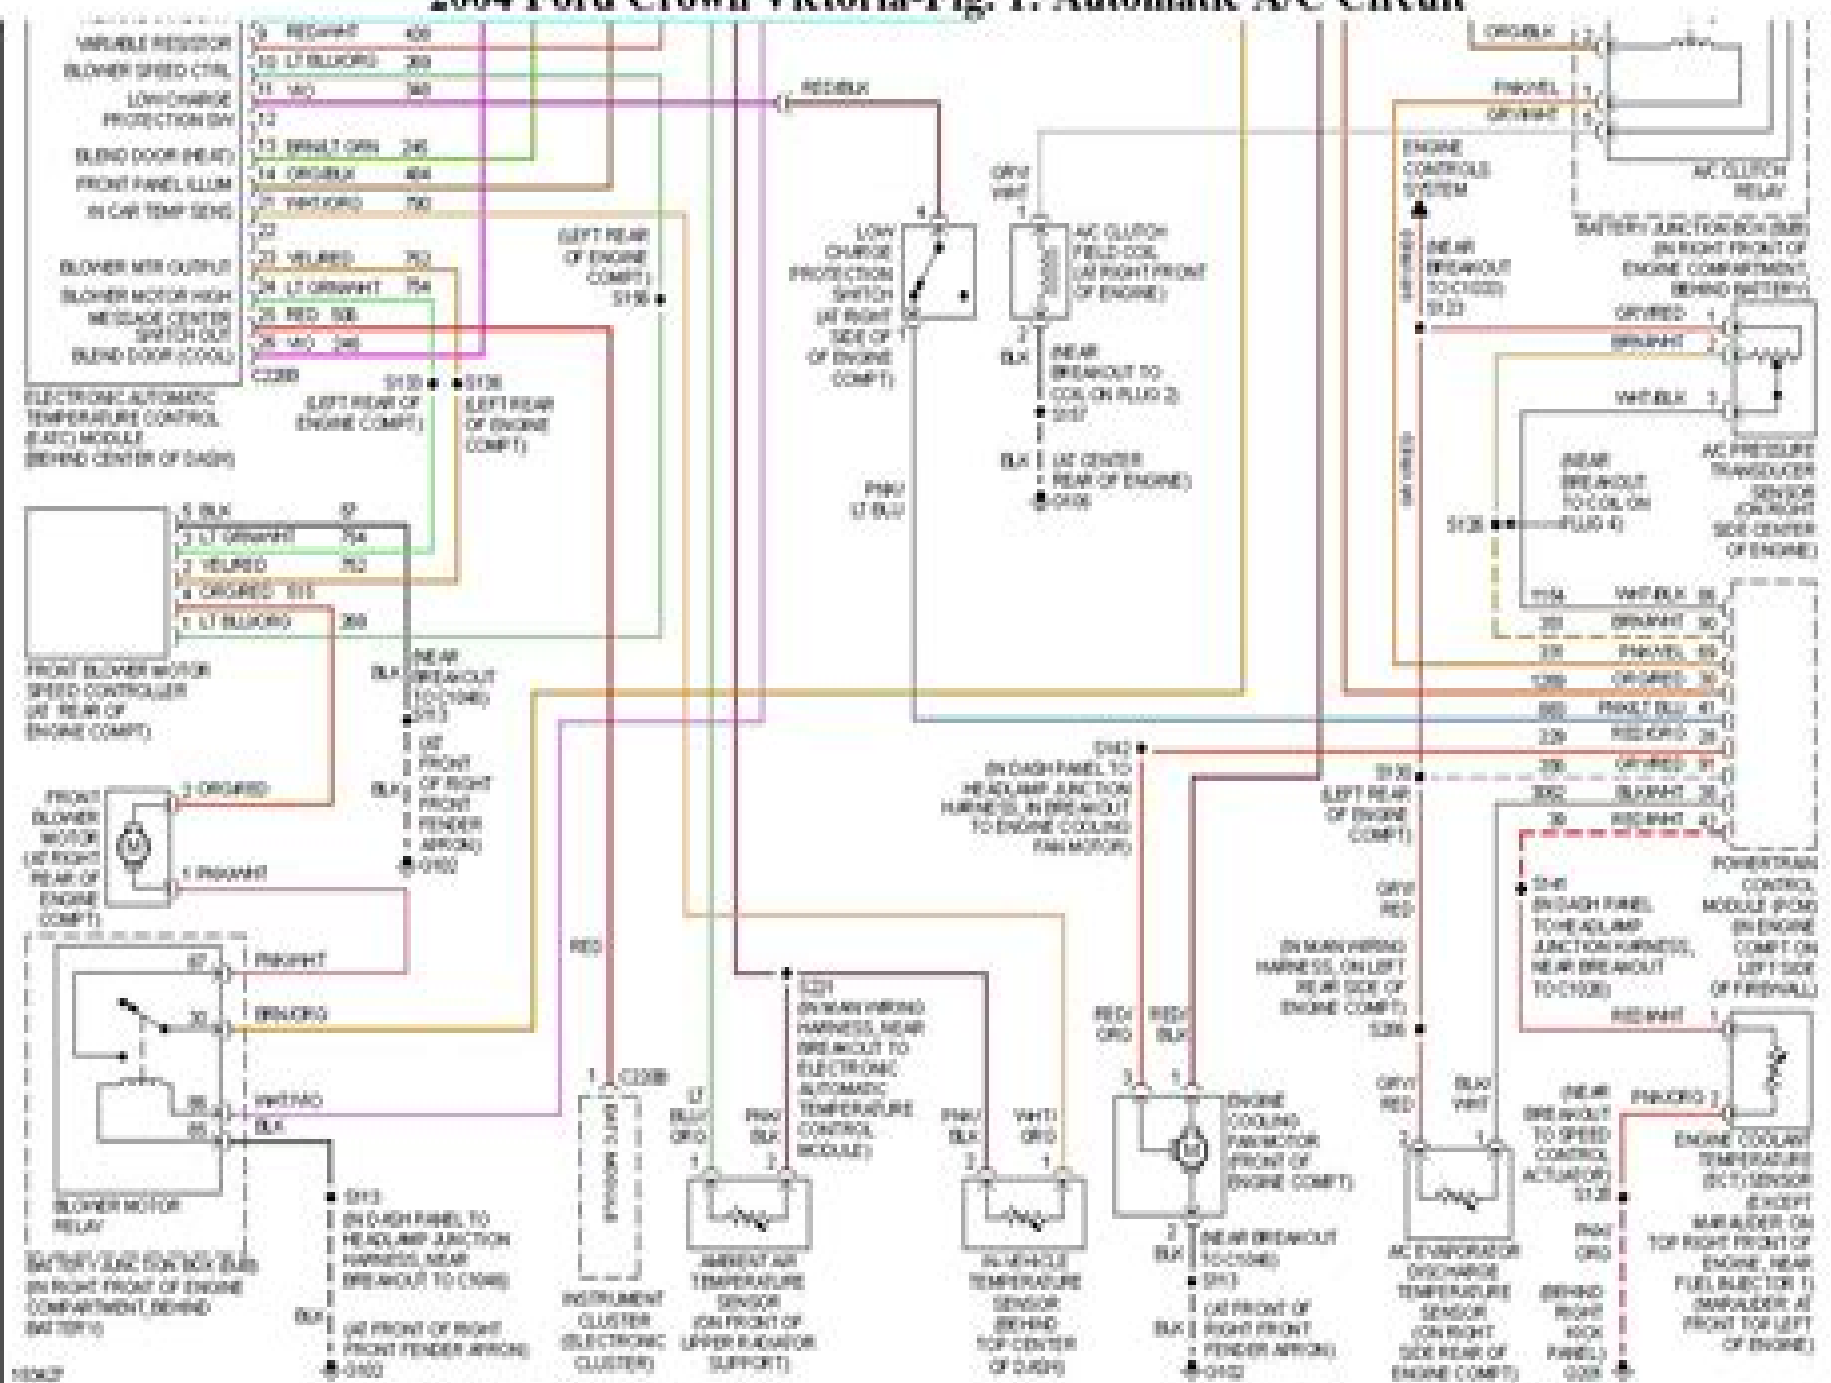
2004 Ford Crown Victoria-Fig. 1: Automatic A/C Circuit

VARIABLE RESISTOR 9 RED/WHT 426
BLOWER SPEED CTRL 10 LT BLU/ORG 269
LOW CHARGE PROTECTION SW 11 VIO 348
12
BLEND DOOR (HEAT) 13 BRN/LT GRN 245
FRONT PANEL ILLUM 14 ORG/BLK 484
IN CAR TEMP SENS 21 YEL/ORG 790
22
BLOWER MTR OUTPUT 23 YEL/RED 752
BLOWER MOTOR HIGH 24 LT GRN/WHT 754
MESSAGE CENTER SWITCH OUT 25 RED 506
BLEND DOOR (COOL) 26 VIO 246
C2289

ELECTRONIC AUTOMATIC TEMPERATURE CONTROL (EATC) MODULE (BEHIND CENTER OF DASH)

S133 (LEFT REAR OF ENGINE COMPT)
S136 (LEFT REAR OF ENGINE COMPT)
(LEFT REAR OF ENGINE COMPT) S158

RED/BLK

LOW CHARGE PROTECTION SWITCH (AT RIGHT SIDE OF OF ENGINE COMPT)

GRY/WHT
A/C CLUTCH FIELD COIL (AT RIGHT FRONT OF ENGINE)
BLK (NEAR BREAKOUT TO COIL ON PLUG 2) S107
BLK (AT CENTER REAR OF ENGINE) G105

PNK/LT BLU

ORG/BLK
PNK/YEL
GRY/WHT
ENGINE CONTROLS SYSTEM
A/C CLUTCH RELAY
BATTERY JUNCTION BOX (BJB) (IN RIGHT FRONT OF ENGINE COMPARTMENT, BEHIND BATTERY)
(NEAR BREAKOUT TO C1000) S123

GRY/RED 1
BRN/WHT 2
WHT/BLK 3
A/C PRESSURE TRANSDUCER SENSOR (ON RIGHT SIDE CENTER OF ENGINE)
(NEAR BREAKOUT TO COIL ON PLUG 4) S126

1156 WHT/BLK
351 BRN/WHT
331 PNK/YEL
1289 ORG/RED
883 PNK/LT BLU
228 YEL/ORG
330 GRY/RED
3062 BLK/WHT
39 RED/WHT
POWERTRAIN CONTROL MODULE (PCM) (IN ENGINE COMPT ON LEFT SIDE OF FIREWALL)

5 BLK 57
3 LT GRN/WHT 754
2 YEL/RED 752
4 ORG/RED 515
1 LT BLU/ORG 269
FRONT BLOWER MOTOR SPEED CONTROLLER (AT REAR OF ENGINE COMPT)

BLK (NEAR BREAKOUT TO C1046) S113
BLK (AT FRONT OF RIGHT FRONT FENDER APRON) G102

FRONT BLOWER MOTOR (AT RIGHT REAR OF ENGINE COMPT)
2 ORG/RED
1 PNK/WHT

S162 (IN DASH PANEL TO HEADLAMP JUNCTION HARNESS, IN BREAKOUT TO ENGINE COOLING FAN MOTOR)
S170 (LEFT REAR OF ENGINE COMPT)
S141 (IN DASH PANEL TO HEADLAMP JUNCTION HARNESS, NEAR BREAKOUT TO C1008)

87 PNK/WHT
30 BRN/ORG
86 WHT/VIO
85 BLK
BLOWER MOTOR RELAY
BATTERY JUNCTION BOX (BJB) (IN RIGHT FRONT OF ENGINE COMPARTMENT, BEHIND BATTERY)
S113 (IN DASH PANEL TO HEADLAMP JUNCTION HARNESS, NEAR BREAKOUT TO C1046)
BLK (AT FRONT OF RIGHT FRONT FENDER APRON) G102

RED
C2289
INSTRUMENT CLUSTER (ELECTRONIC CLUSTER)

LT BLU/ORG
PNK/BLK
S221 (IN MAIN WIRING HARNESS, NEAR BREAKOUT TO ELECTRONIC AUTOMATIC TEMPERATURE CONTROL MODULE)
AMBIENT AIR TEMPERATURE SENSOR (ON FRONT OF UPPER RADIATOR SUPPORT)

PNK/BLK
WHT/ORG
IN-VEHICLE TEMPERATURE SENSOR (BEHIND TOP CENTER OF DASH)

RED/ORG
RED/BLK
ENGINE COOLING FAN MOTOR (FRONT OF ENGINE COMPT)
BLK (NEAR BREAKOUT TO C1046) S113
BLK (AT FRONT OF RIGHT FRONT FENDER APRON) G102

GRY/RED
(IN MAIN WIRING HARNESS, ON LEFT REAR SIDE OF ENGINE COMPT) S286
GRY/RED
BLK/WHT
A/C EVAPORATOR DISCHARGE TEMPERATURE SENSOR (ON RIGHT SIDE REAR OF ENGINE COMPT)

(NEAR BREAKOUT TO SPEED CONTROL ACTUATOR) S128
PNK/ORG
(BEHIND RIGHT KICK PANEL) G201

RED/WHT 1
PNK/ORG 2
ENGINE COOLANT TEMPERATURE (ECT) SENSOR (EXCEPT MARAUDER: ON TOP RIGHT FRONT OF ENGINE, NEAR FUEL INJECTOR 1) (MARAUDER: AT FRONT TOP LEFT OF ENGINE)

160427